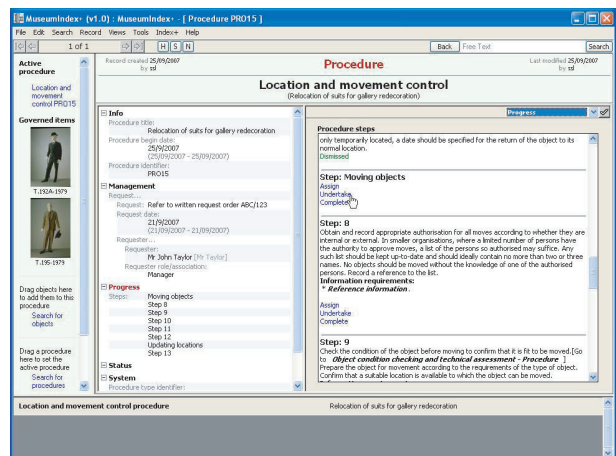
MuseumIndex+ (v1.0) : MuseumIndex+ - [ Procedure PRO15 ]

File Edit Search Record Views Tools Index+ Help

1 of 1

H S N

Back Free Text Search

Active procedure

Location and movement control PRO15

Governed items

T.192A-1979

T.195-1979

Drag objects here to add them to this procedure

Search for objects

Drag a procedure here to set the active procedure

Search for procedures

Record created 25/09/2007 by ssl

Procedure

Last modified 25/09/2007 by ssl

Location and movement control

(Relocation of suits for gallery redecoration)

Info

Procedure title:

Relocation of suits for gallery redecoration

Procedure begin date:

25/9/2007

(25/09/2007 - 25/09/2007)

Procedure identifier:

PRO15

Management

Request...

Request: Refer to written request order ABC/123

Request date:

21/9/2007

(21/09/2007 - 21/09/2007)

Requester...

Requester:

Mr John Taylor [Mr Taylor]

Requester role/association:

Manager

Progress

Steps: Moving objects

Step 8

Step 9

Step 10

Step 11

Step 12

Updating locations

Step 13

Status

System

Procedure type identifier:

Progress

Procedure steps

only temporarily located, a date should be specified for the return of the object to its normal location.

Dismissed

Step: Moving objects

Assign

Undertake

Complete

Step: 8

Obtain and record appropriate authorisation for all moves according to whether they are internal or external. In smaller organisations, where a limited number of persons have the authority to approve moves, a list of the persons so authorised may suffice. Any such list should be kept up-to-date and should ideally contain no more than two or three names. No objects should be moved without the knowledge of one of the authorised persons. Record a reference to the list.

Information requirements:

* Reference information.

Assign

Undertake

Complete

Step: 9

Check the condition of the object before moving to confirm that it is fit to be moved.[Go to Object condition checking and technical assessment - Procedure ]

Prepare the object for movement according to the requirements of the type of object. Confirm that a suitable location is available to which the object can be moved.

Location and movement control procedure

Relocation of suits for gallery redecoration